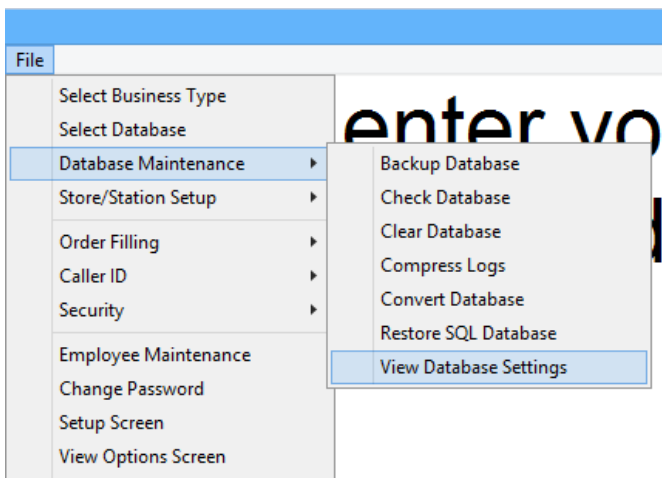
File

Select Business Type
Select Database
Database Maintenance
Store/Station Setup
Order Filling
Caller ID
Security
Employee Maintenance
Change Password
Setup Screen
View Options Screen

Backup Database
Check Database
Clear Database
Compress Logs
Convert Database
Restore SQL Database
View Database Settings

enter yo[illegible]